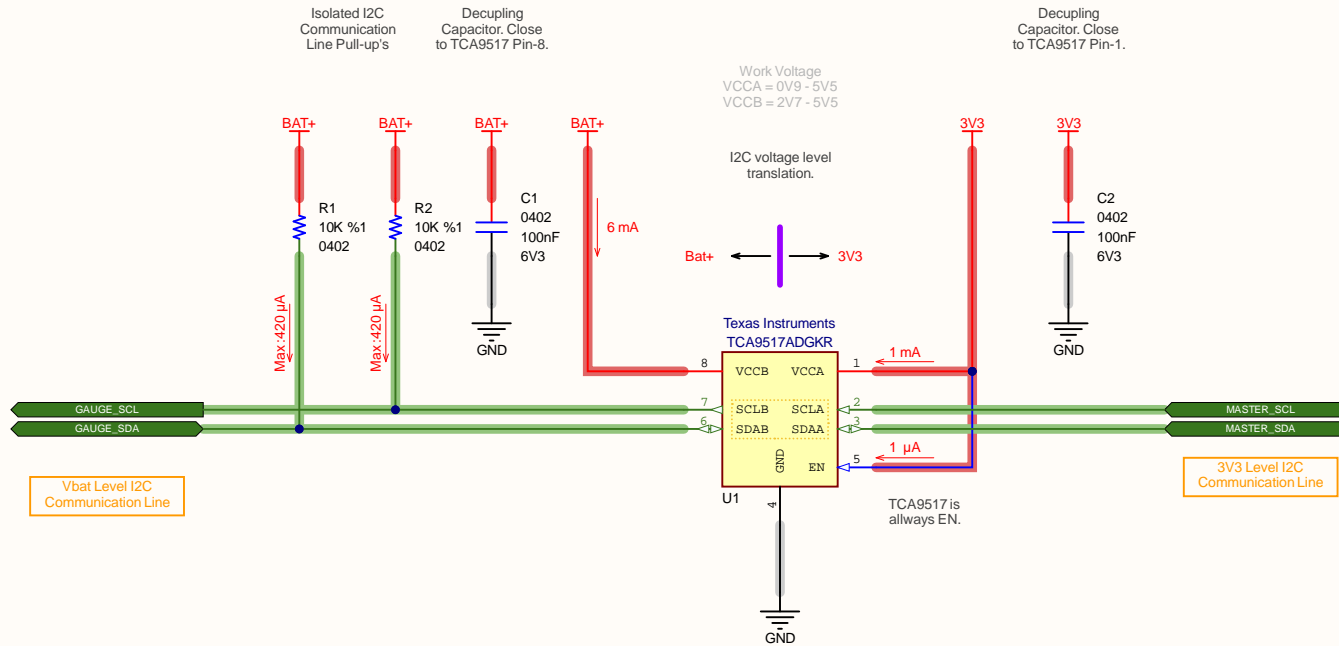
Isolated I2C Communication Line Pull-up's

Decupling Capacitor. Close to TCA9517 Pin-8.

Work Voltage
VCCA = 0V9 - 5V5
VCCB = 2V7 - 5V5

Decupling Capacitor. Close to TCA9517 Pin-1.

BAT+
BAT+
BAT+
BAT+
3V3
3V3

R1
10K %1
0402

R2
10K %1
0402

C1
0402
100nF
6V3

6 mA

I2C voltage level translation.

Bat+
3V3

C2
0402
100nF
6V3

Max:420 µA
Max:420 µA

GND
GND

Texas Instruments
TCA9517ADGKR

8 VCCB
VCCA 1
1 mA
7 SCLB
SCLA 2
6 SDAB
SDAA 3
GND
EN 5
1 µA
4

GAUGE_SCL
GAUGE_SDA
MASTER_SCL
MASTER_SDA

Vbat Level I2C Communication Line

U1

TCA9517 is allways EN.

3V3 Level I2C Communication Line

GND